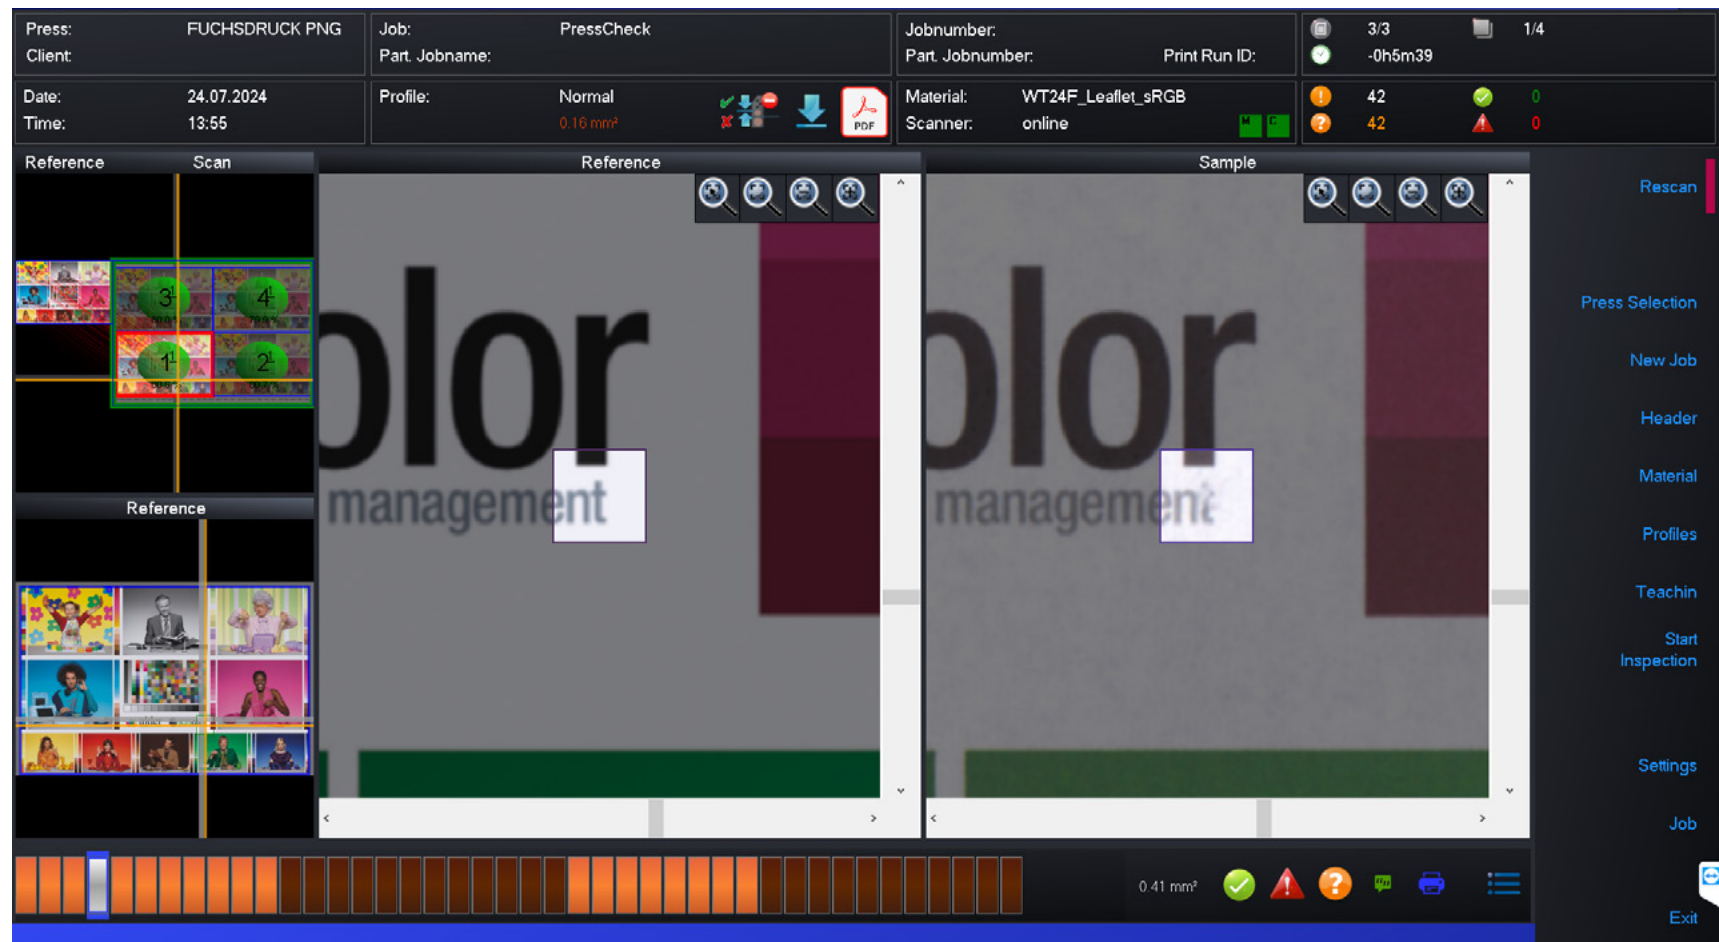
Press: FUCHSDRUCK PNG
Client:

Job: PressCheck
Part. Jobname:

Jobnumber:
Part. Jobnumber: Print Run ID:

3/3 1/4
-0h5m39

Date: 24.07.2024
Time: 13:55

Profile: Normal
0.16 mm²

PDF

Material: WT24F_Leaflet_sRGB
Scanner: online

42 0
42 0

Reference Scan

Reference

Sample

3 4
1 2

Reference

olor
management

olor
management

Rescan

Press Selection

New Job

Header

Material

Profiles

Teachin

Start Inspection

Settings

Job

Exit

0.41 mm²